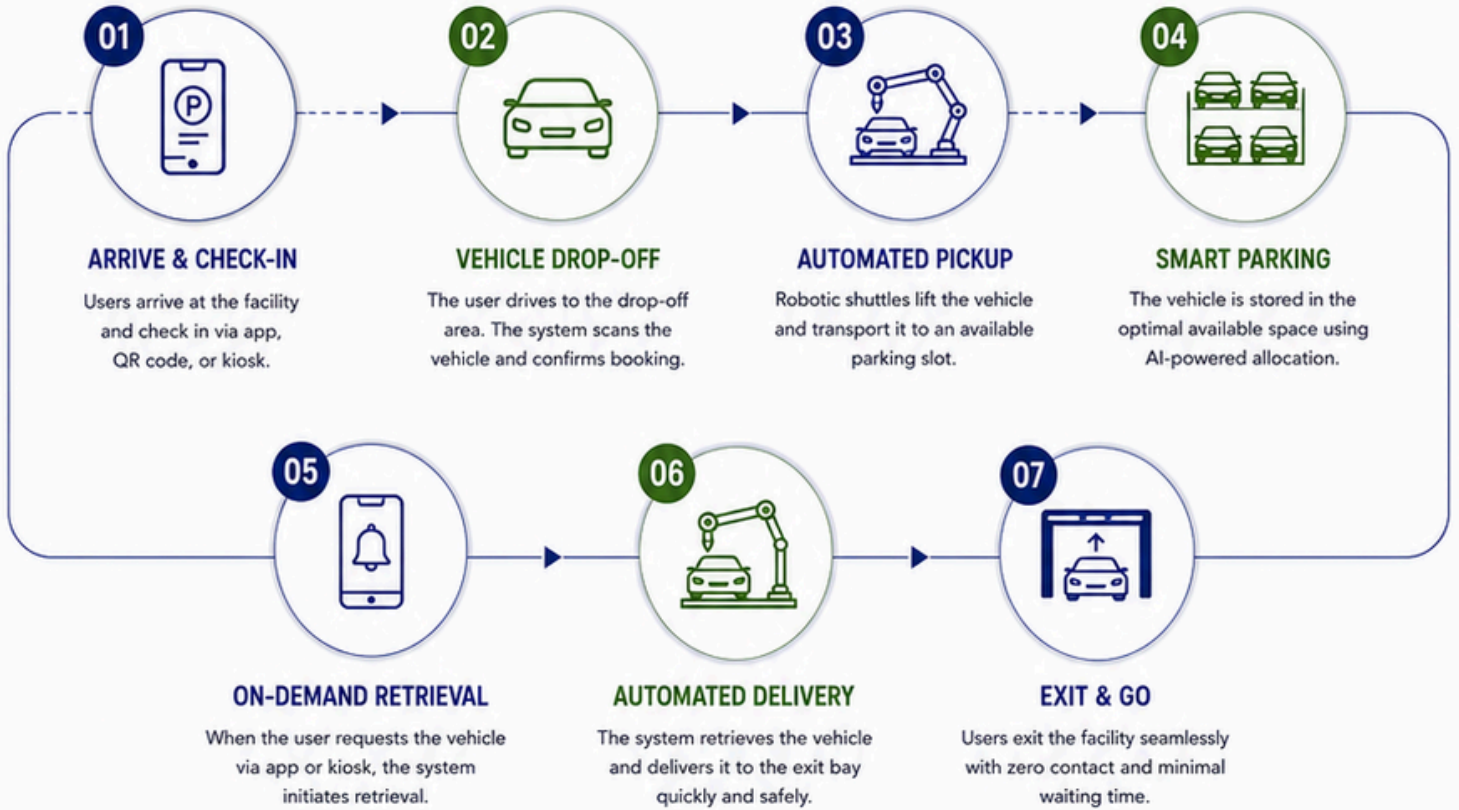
01

ARRIVE & CHECK-IN

Users arrive at the facility and check in via app, QR code, or kiosk.

02

VEHICLE DROP-OFF

The user drives to the drop-off area. The system scans the vehicle and confirms booking.

03

AUTOMATED PICKUP

Robotic shuttles lift the vehicle and transport it to an available parking slot.

04

SMART PARKING

The vehicle is stored in the optimal available space using AI-powered allocation.

05

ON-DEMAND RETRIEVAL

When the user requests the vehicle via app or kiosk, the system initiates retrieval.

06

AUTOMATED DELIVERY

The system retrieves the vehicle and delivers it to the exit bay quickly and safely.

07

EXIT & GO

Users exit the facility seamlessly with zero contact and minimal waiting time.